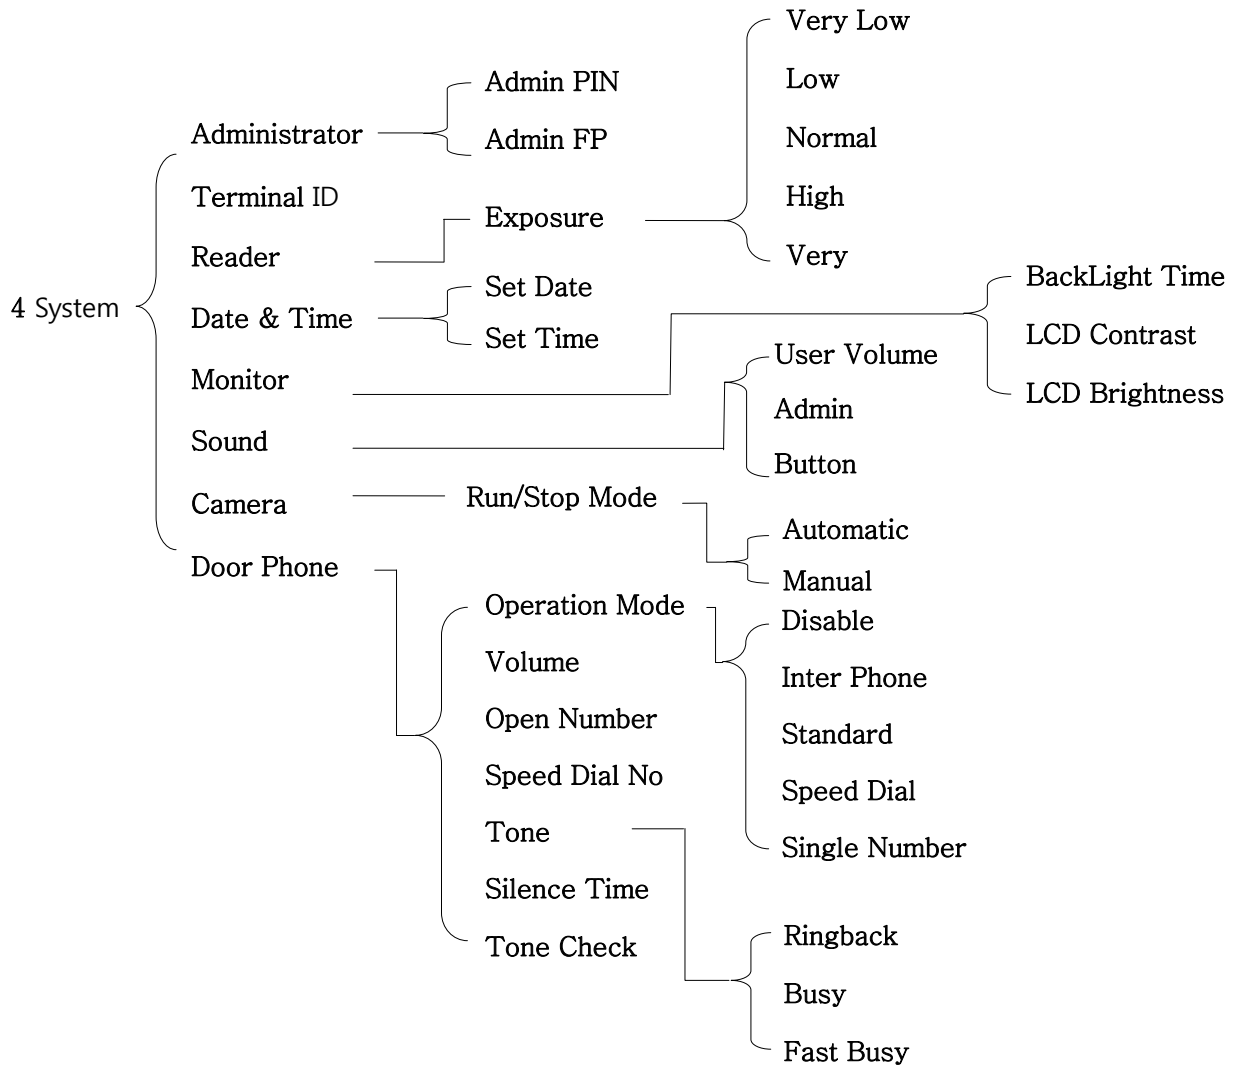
Very Low
Low
Normal
High
Very

Admin PIN
Admin FP

Administrator
Terminal ID
Reader
Exposure

4 System
Date & Time
Set Date
Set Time
BackLight Time
LCD Contrast
LCD Brightness

Monitor
User Volume
Admin
Button
Sound

Camera
Run/Stop Mode
Automatic
Manual

Door Phone
Operation Mode
Volume
Open Number
Speed Dial No
Tone
Silence Time
Tone Check

Disable
Inter Phone
Standard
Speed Dial
Single Number

Ringback
Busy
Fast Busy